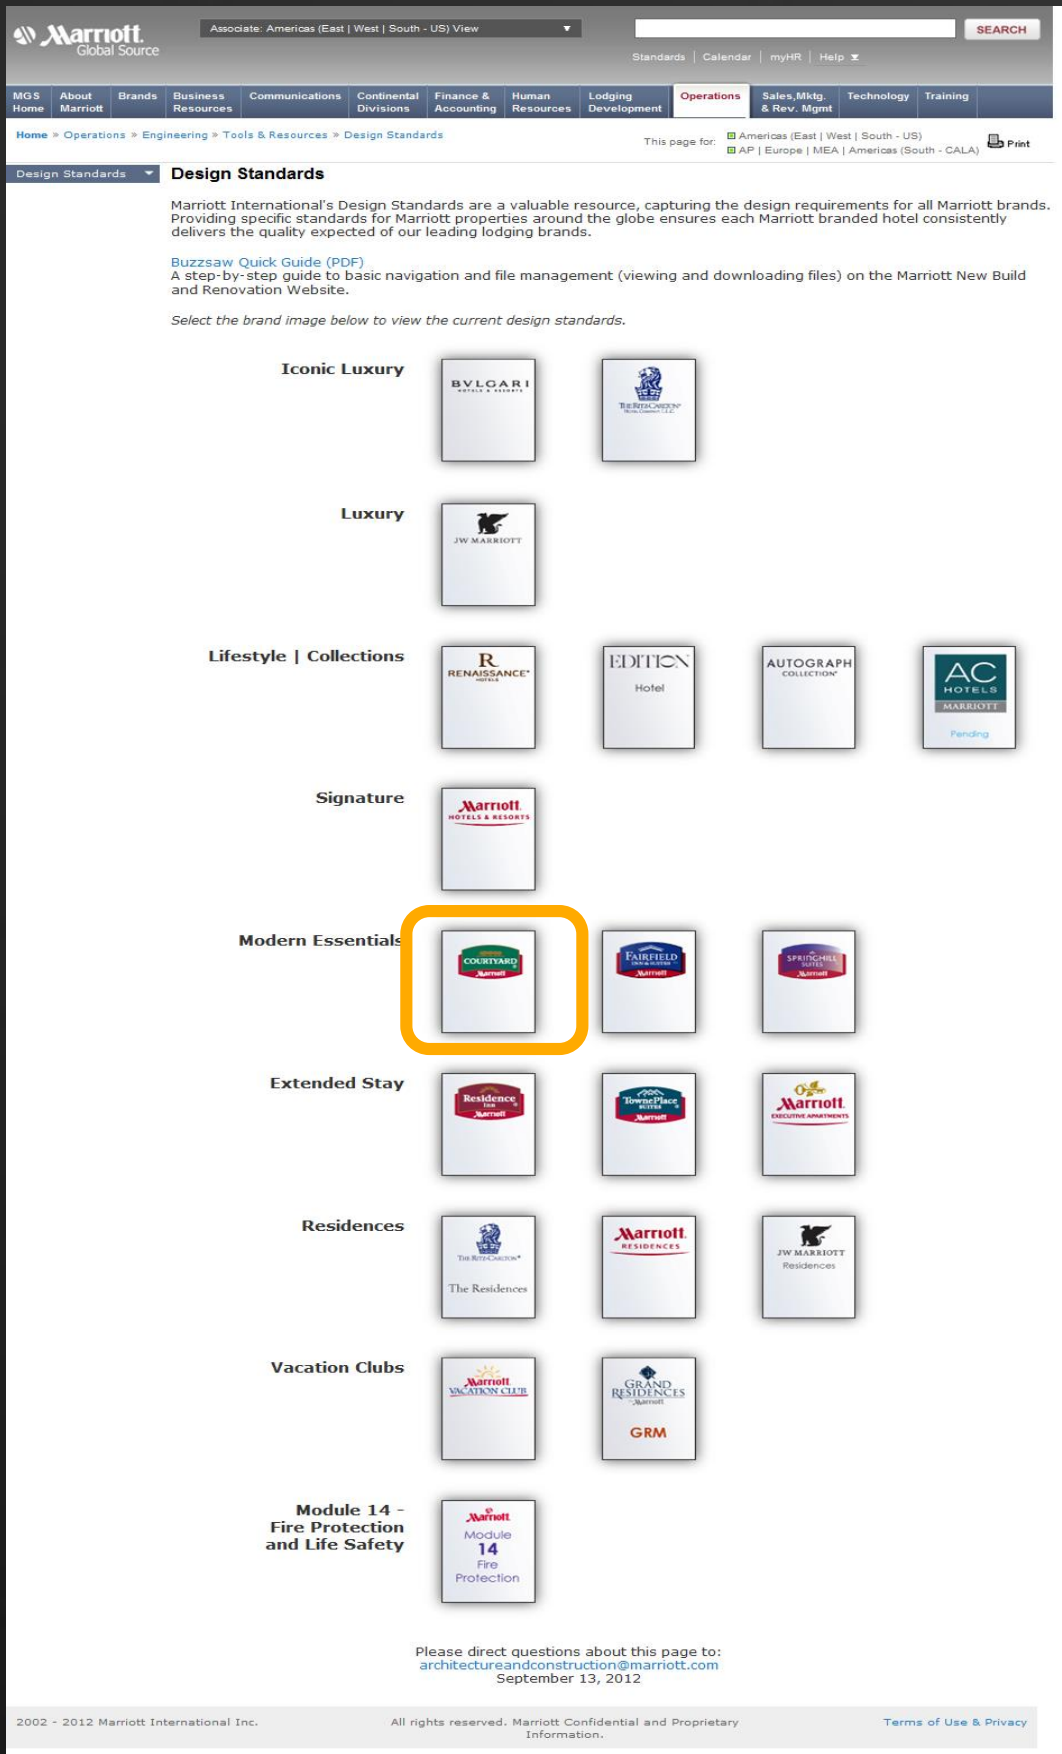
Marriott Global Source

Associate: Americas (East | West | South - US) View

SEARCH

Standards | Calendar | myHR | Help

MGS Home | About Marriott | Brands | Business Resources | Communications | Continental Divisions | Finance & Accounting | Human Resources | Lodging Development | Operations | Sales,Mktg. & Rev. Mgmt | Technology | Training

Home » Operations » Engineering » Tools & Resources » Design Standards

This page for: Americas (East | West | South - US) AP | Europe | MEA | Americas (South - CALA)

Print

Design Standards

Design Standards

Marriott International's Design Standards are a valuable resource, capturing the design requirements for all Marriott brands. Providing specific standards for Marriott properties around the globe ensures each Marriott branded hotel consistently delivers the quality expected of our leading lodging brands.

Buzzsaw Quick Guide (PDF)
A step-by-step guide to basic navigation and file management (viewing and downloading files) on the Marriott New Build and Renovation Website.

Select the brand image below to view the current design standards.

Iconic Luxury

BVLGARI HOTELS & RESORTS

THE RITZ-CARLTON

Luxury

JW MARRIOTT

Lifestyle | Collections

R RENAISSANCE HOTELS

EDITION Hotel

AUTOGRAPH COLLECTION

AC HOTELS MARRIOTT

Pending

Signature

Marriott HOTELS & RESORTS

Modern Essentials

COURTYARD Marriott

FAIRFIELD INN & SUITES Marriott

SPRINGHILL SUITES Marriott

Extended Stay

Residence Inn Marriott

TownePlace SUITES Marriott

Marriott EXECUTIVE APARTMENTS

Residences

THE RITZ-CARLTON The Residences

Marriott RESIDENCES

JW MARRIOTT Residences

Vacation Clubs

Marriott VACATION CLUB

GRAND RESIDENCES Marriott

GRM

Module 14 - Fire Protection and Life Safety

Marriott Module 14 Fire Protection

Please direct questions about this page to:
architectureandconstruction@marriott.com
September 13, 2012

2002 - 2012 Marriott International Inc.

All rights reserved. Marriott Confidential and Proprietary Information.

Terms of Use & Privacy